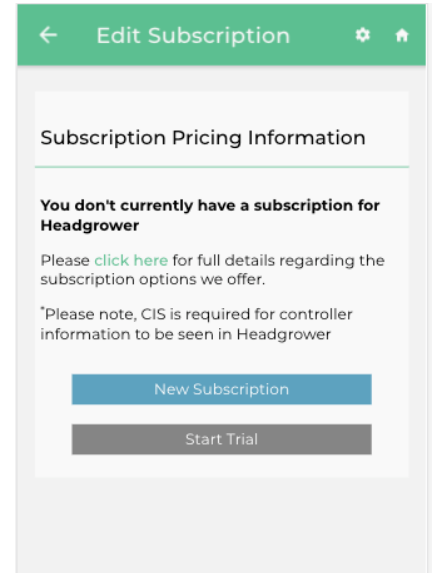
Edit Subscription

Subscription Pricing Information

**You don't currently have a subscription for Headgrower**

Please click here for full details regarding the subscription options we offer.

*Please note, CIS is required for controller information to be seen in Headgrower

New Subscription

Start Trial